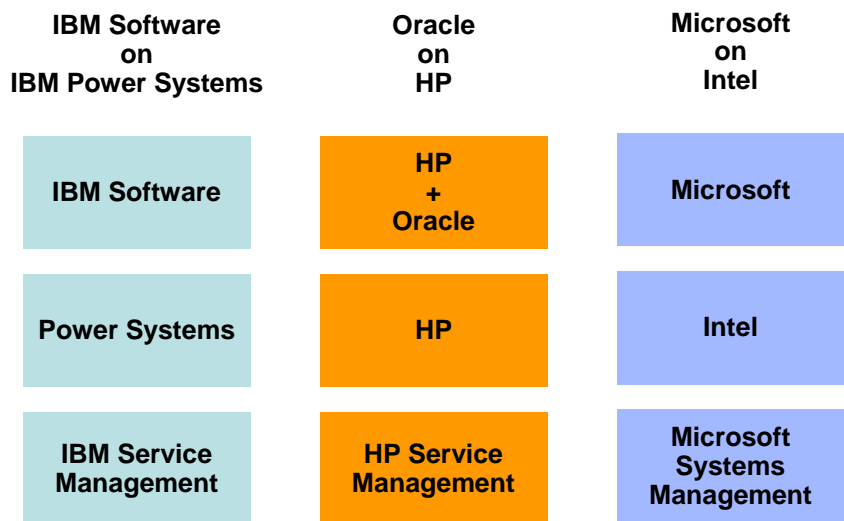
| IBM Software on IBM Power Systems | Oracle on HP | Microsoft on Intel |
|---|---|---|
| IBM Software | HP + Oracle | Microsoft |
| Power Systems | HP | Intel |
| IBM Service Management | HP Service Management | Microsoft Systems Management |